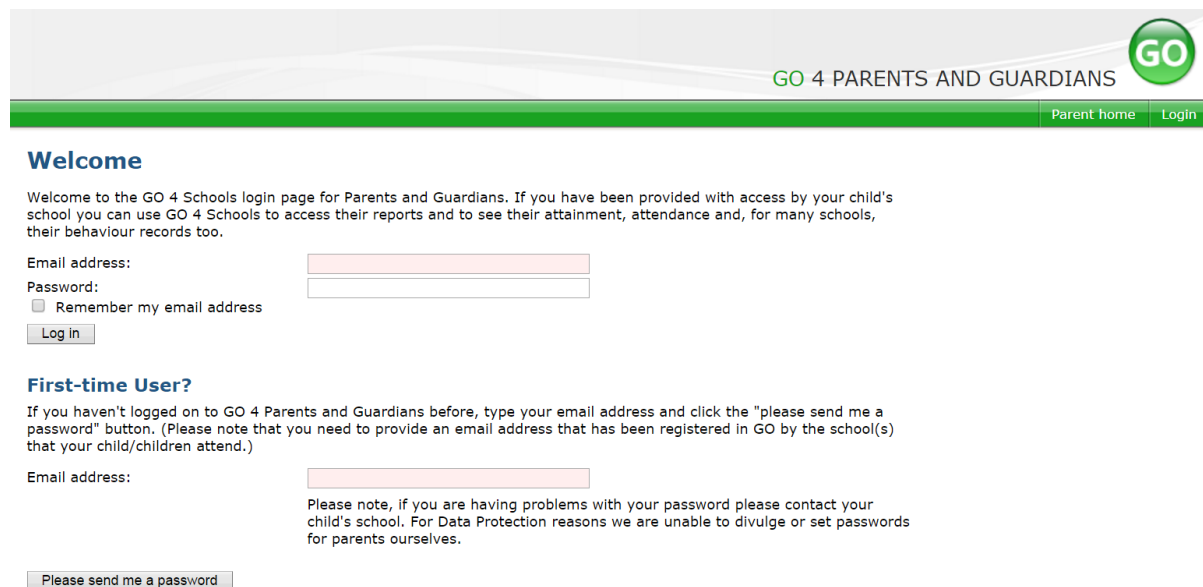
GO 4 PARENTS AND GUARDIANS

GO

Parent home Login

Welcome

Welcome to the GO 4 Schools login page for Parents and Guardians. If you have been provided with access by your child's school you can use GO 4 Schools to access their reports and to see their attainment, attendance and, for many schools, their behaviour records too.

Email address:

Password:

Remember my email address

Log in

First-time User?

If you haven't logged on to GO 4 Parents and Guardians before, type your email address and click the "please send me a password" button. (Please note that you need to provide an email address that has been registered in GO by the school(s) that your child/children attend.)

Email address:

Please note, if you are having problems with your password please contact your child's school. For Data Protection reasons we are unable to divulge or set passwords for parents ourselves.

Please send me a password